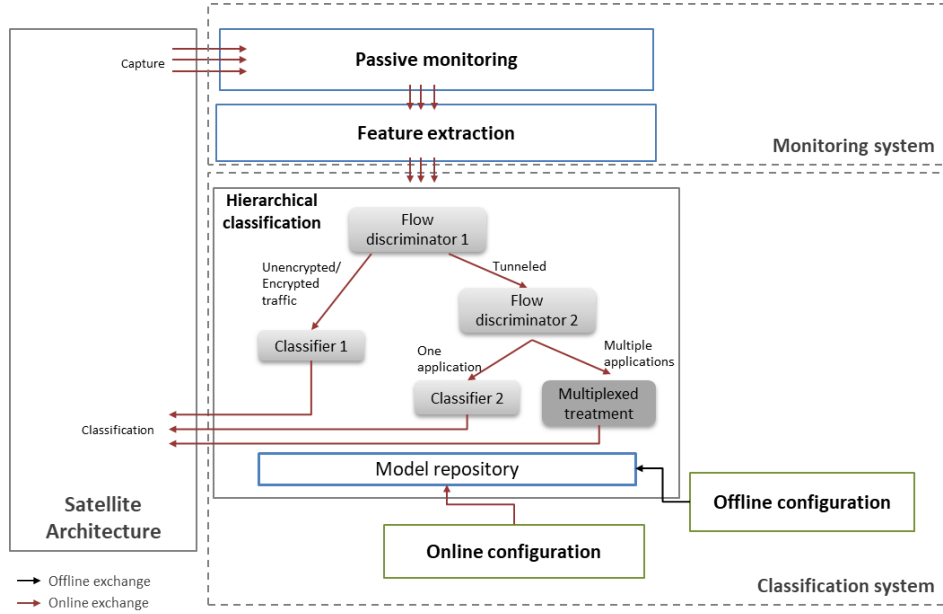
Capture

Passive monitoring

Feature extraction

Monitoring system

Hierarchical classification

Flow discriminator 1

Unencrypted/ Encrypted traffic

Tunneled

Flow discriminator 2

Classifier 1

One application

Multiple applications

Classifier 2

Multiplexed treatment

Classification

Model repository

Satellite Architecture

Offline configuration

Online configuration

Offline exchange
Online exchange

Classification system